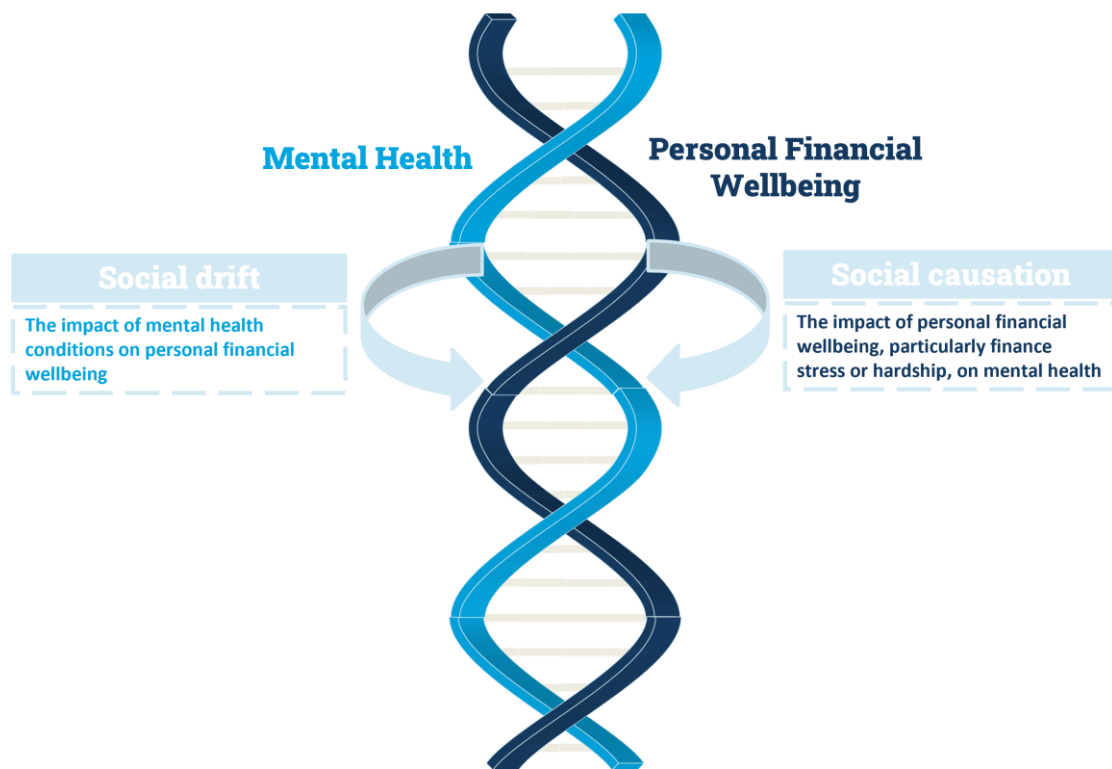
Mental Health

Personal Financial Wellbeing

Social drift

The impact of mental health conditions on personal financial wellbeing

Social causation

The impact of personal financial wellbeing, particularly finance stress or hardship, on mental health